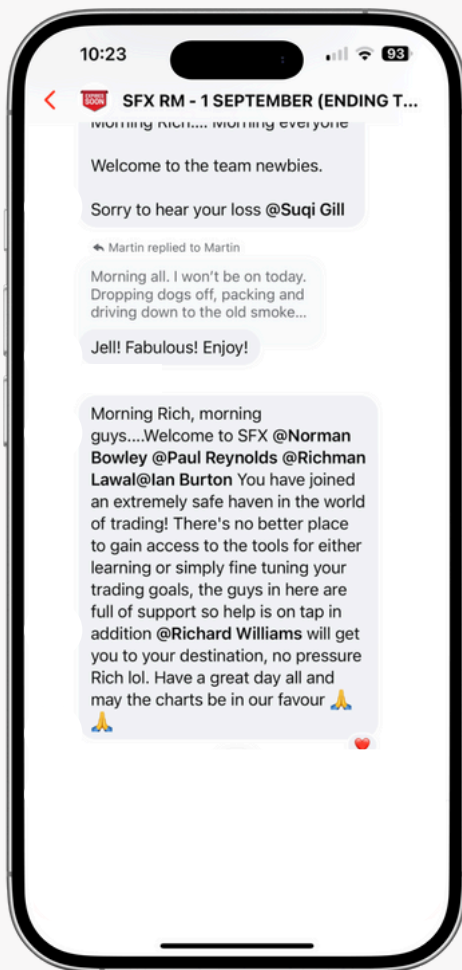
10:23

93

EXPIRES SOON

SFX RM - 1 SEPTEMBER (ENDING T...

Morning Rich.... Morning everyone

Welcome to the team newbies.

Sorry to hear your loss @Suqi Gill

Martin replied to Martin

Morning all. I won't be on today. Dropping dogs off, packing and driving down to the old smoke...

Jell! Fabulous! Enjoy!

Morning Rich, morning guys....Welcome to SFX @Norman Bowley @Paul Reynolds @Richman Lawal@Ian Burton You have joined an extremely safe haven in the world of trading! There's no better place to gain access to the tools for either learning or simply fine tuning your trading goals, the guys in here are full of support so help is on tap in addition @Richard Williams will get you to your destination, no pressure Rich lol. Have a great day all and may the charts be in our favour 🙏 🙏